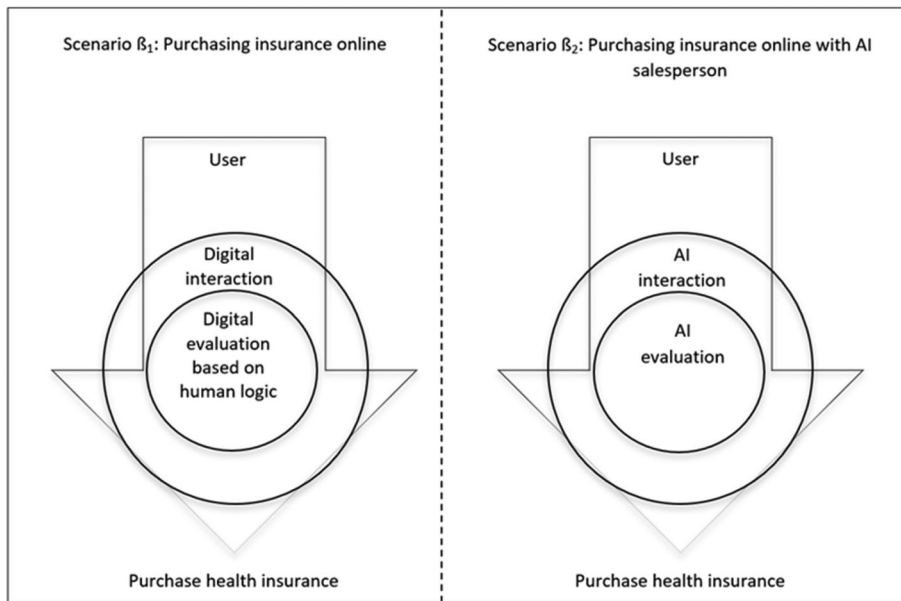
Scenario ß$_1$: Purchasing insurance online

User

Digital interaction

Digital evaluation based on human logic

Purchase health insurance

Scenario ß$_2$: Purchasing insurance online with AI salesperson

User

AI interaction

AI evaluation

Purchase health insurance